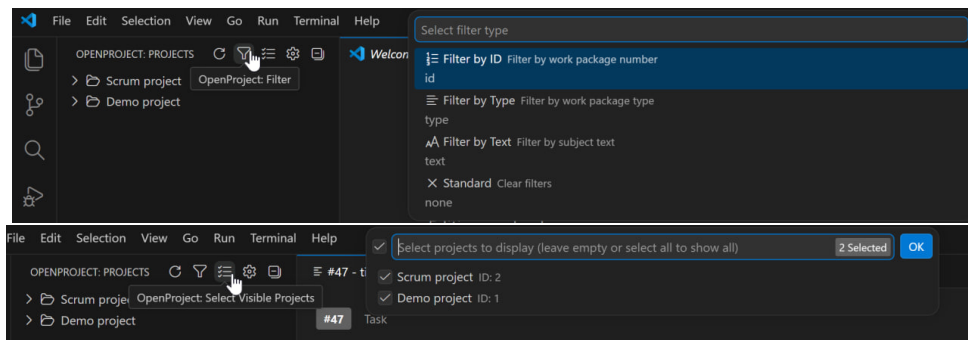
File Edit Selection View Go Run Terminal Help

OPENPROJECT: PROJECTS

Scrum project

Demo project

OpenProject: Filter

Welcon

Select filter type

Filter by ID Filter by work package number
id

Filter by Type Filter by work package type
type

Filter by Text Filter by subject text
text

Standard Clear filters
none

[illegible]

File Edit Selection View Go Run Terminal Help

OPENPROJECT: PROJECTS

Scrum projec

Demo project

OpenProject: Select Visible Projects

#47 - ti

#47 Task

Select projects to display (leave empty or select all to show all)

2 Selected

OK

Scrum project ID: 2

Demo project ID: 1